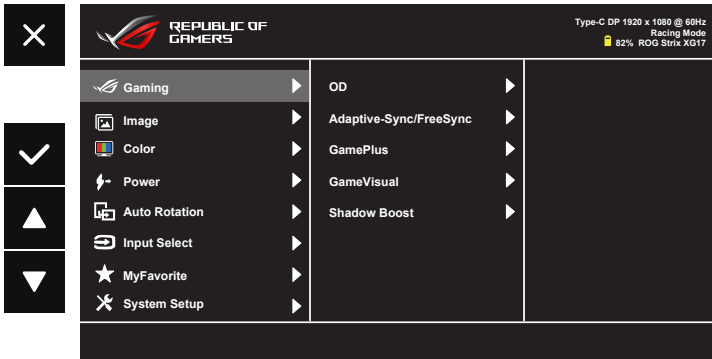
REPUBLIC OF GAMERS

Type-C DP 1920 x 1080 @ 60Hz
Racing Mode
82% ROG Strix XG17

Gaming
Image
Color
Power
Auto Rotation
Input Select
MyFavorite
System Setup

OD
Adaptive-Sync/FreeSync
GamePlus
GameVisual
Shadow Boost